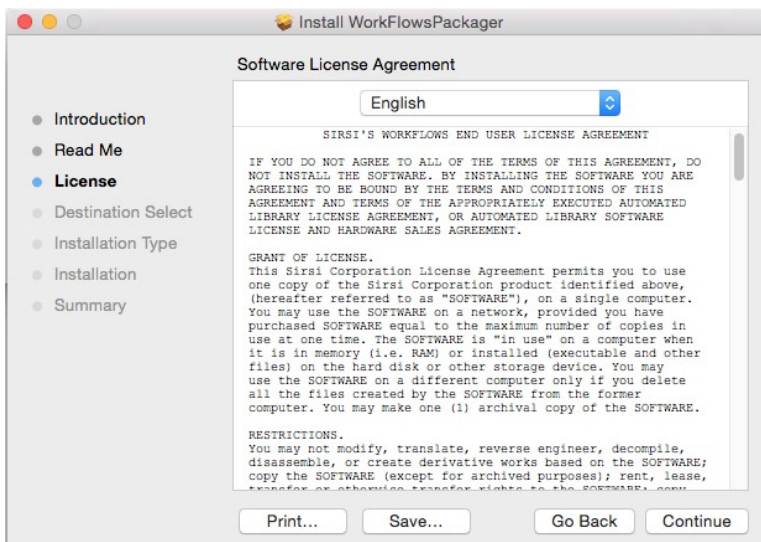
Install WorkFlowsPackager

Software License Agreement

Introduction
Read Me
License
Destination Select
Installation Type
Installation
Summary

English

SIRSI'S WORKFLOWS END USER LICENSE AGREEMENT

IF YOU DO NOT AGREE TO ALL OF THE TERMS OF THIS AGREEMENT, DO NOT INSTALL THE SOFTWARE. BY INSTALLING THE SOFTWARE YOU ARE AGREEING TO BE BOUND BY THE TERMS AND CONDITIONS OF THIS AGREEMENT AND TERMS OF THE APPROPRIATELY EXECUTED AUTOMATED LIBRARY LICENSE AGREEMENT, OR AUTOMATED LIBRARY SOFTWARE LICENSE AND HARDWARE SALES AGREEMENT.

GRANT OF LICENSE.
This Sirsi Corporation License Agreement permits you to use one copy of the Sirsi Corporation product identified above, (hereafter referred to as "SOFTWARE"), on a single computer. You may use the SOFTWARE on a network, provided you have purchased SOFTWARE equal to the maximum number of copies in use at one time. The SOFTWARE is "in use" on a computer when it is in memory (i.e. RAM) or installed (executable and other files) on the hard disk or other storage device. You may use the SOFTWARE on a different computer only if you delete all the files created by the SOFTWARE from the former computer. You may make one (1) archival copy of the SOFTWARE.

RESTRICTIONS.
You may not modify, translate, reverse engineer, decompile, disassemble, or create derivative works based on the SOFTWARE; copy the SOFTWARE (except for archived purposes); rent, lease, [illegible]

Print...
Save...
Go Back
Continue